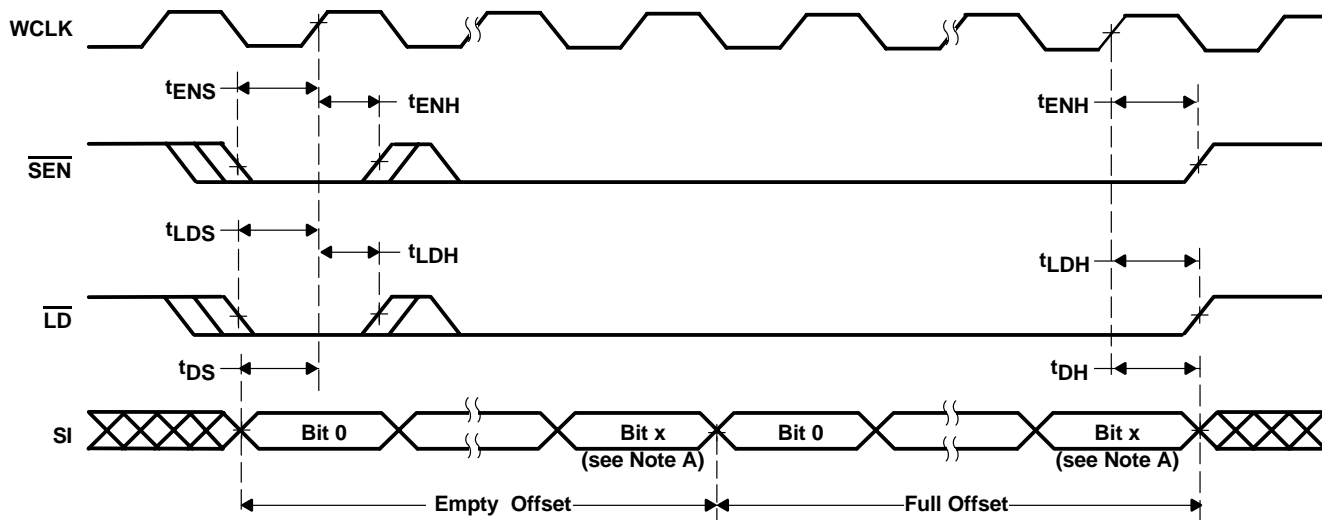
WCLK

$t_{ENS}$

$t_{ENH}$

$t_{ENH}$

$\overline{SEN}$

$t_{LDS}$

$t_{LDH}$

$t_{LDH}$

$\overline{LD}$

$t_{DS}$

$t_{DH}$

SI

Bit 0

Bit x (see Note A)

Bit 0

Bit x (see Note A)

Empty Offset

Full Offset